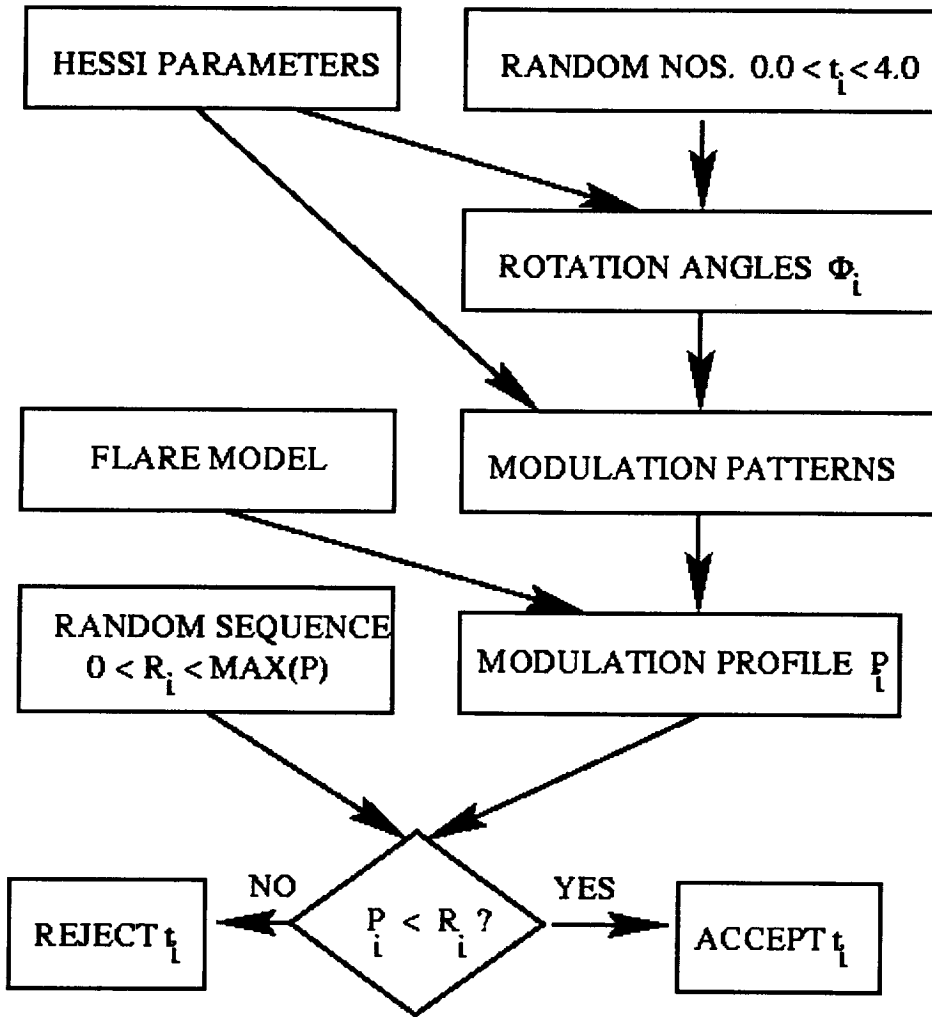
HESSI PARAMETERS

RANDOM NOS. $0.0 < t_i < 4.0$

ROTATION ANGLES $\Phi_i$

FLARE MODEL

MODULATION PATTERNS

RANDOM SEQUENCE $0 < R_i < MAX(P)$

MODULATION PROFILE $P_i$

NO

$P_i < R_i$ ?

YES

REJECT $t_i$

ACCEPT $t_i$